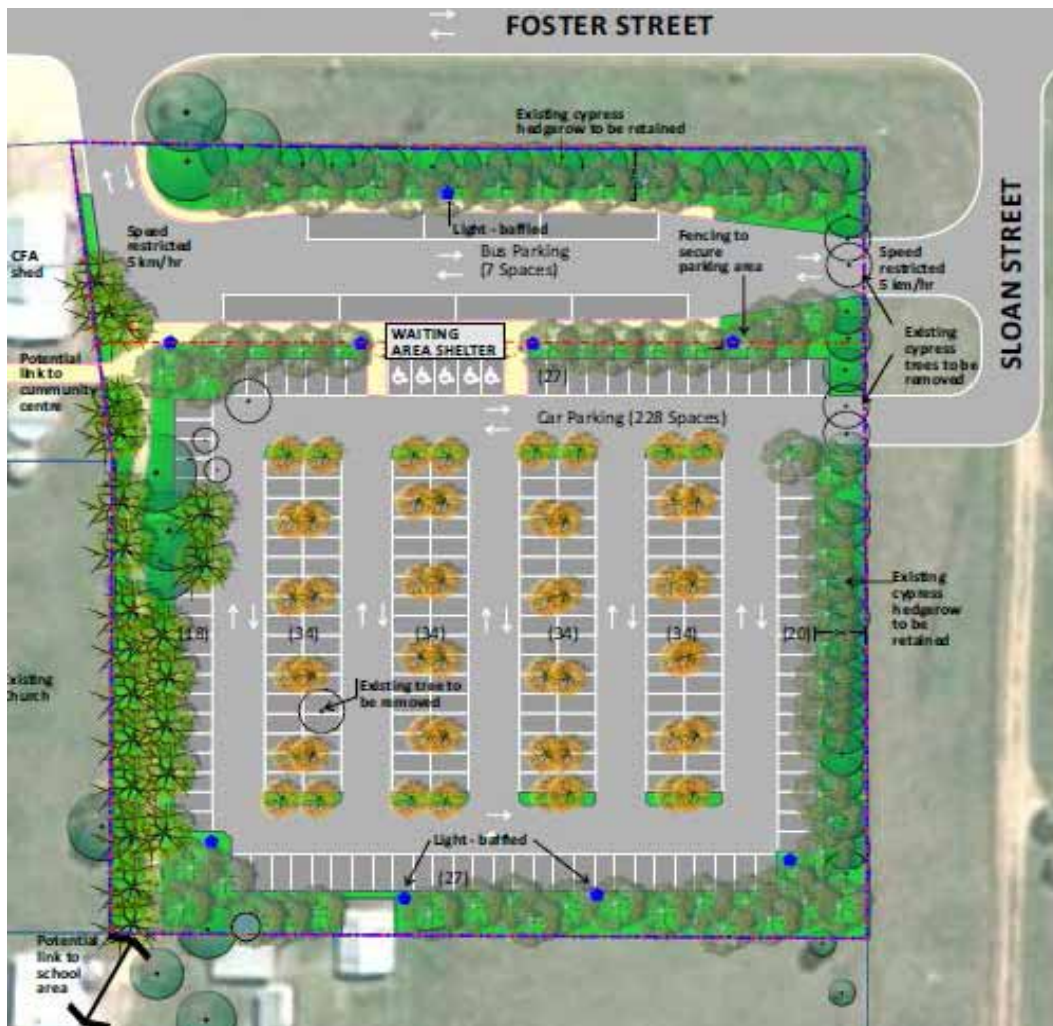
FOSTER STREET

Existing cypress hedgerow to be retained

Light - baffled

Speed restricted 5 km/hr

CFA shed

Bus Parking (7 Spaces)

Fencing to secure parking area

Speed restricted 5 km/hr

SLOAN STREET

Existing cypress trees to be removed

Potential link to community centre

WAITING AREA SHELTER

(27)

Car Parking (228 Spaces)

(18)

(34)

(34)

(34)

(34)

(20)

Existing cypress hedgerow to be retained

Existing Church

Existing tree to be removed

Light - baffled

(27)

Potential link to school area